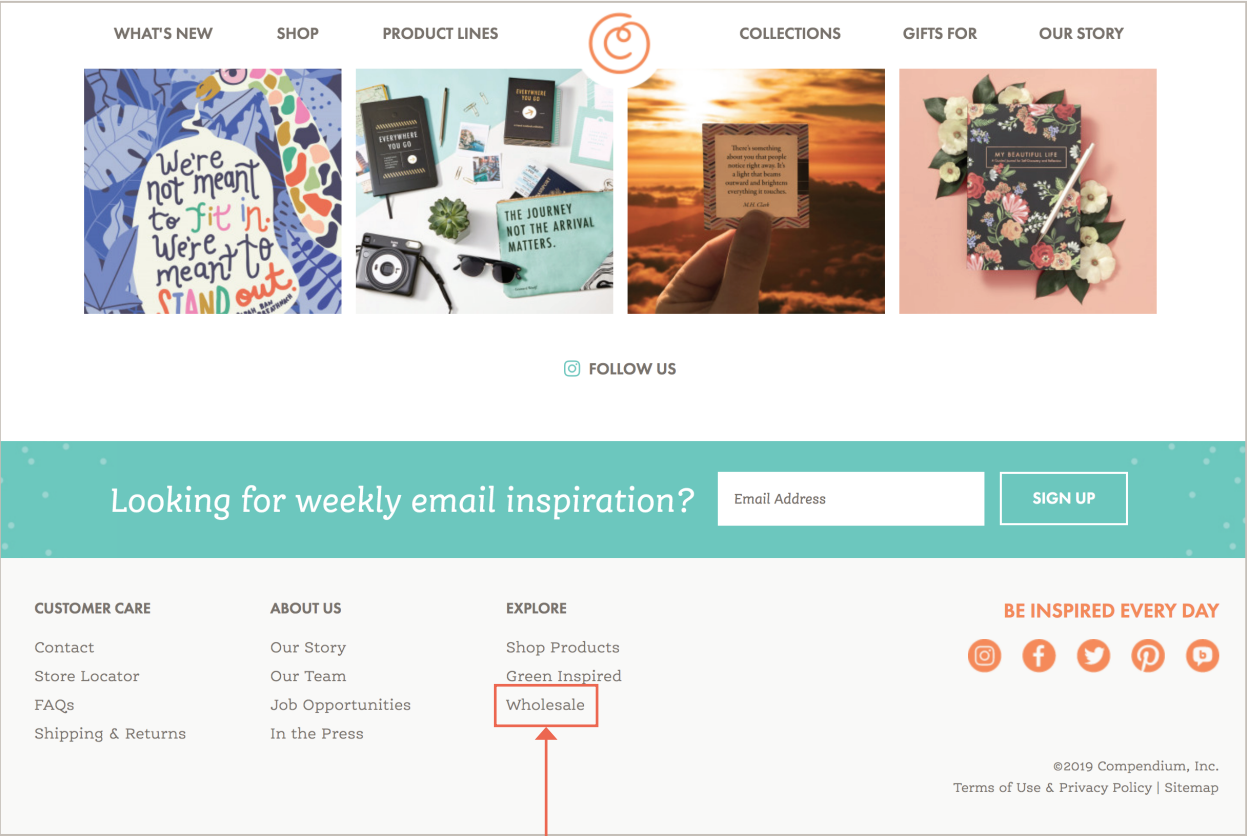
WHAT'S NEW SHOP PRODUCT LINES COLLECTIONS GIFTS FOR OUR STORY

We're not meant to fit in. We're meant to STAND out.

EVERYWHERE YOU GO

EVERYWHERE YOU GO

THE JOURNEY NOT THE ARRIVAL MATTERS.

There's something about you that people notice right away. It's a light that beams outward and brightens everything it touches.

M.H. Clark

MY BEAUTIFUL LIFE

FOLLOW US

Looking for weekly email inspiration?

Email Address

SIGN UP

CUSTOMER CARE
Contact
Store Locator
FAQs
Shipping & Returns

ABOUT US
Our Story
Our Team
Job Opportunities
In the Press

EXPLORE
Shop Products
Green Inspired
Wholesale

BE INSPIRED EVERY DAY

©2019 Compendium, Inc.
Terms of Use & Privacy Policy | Sitemap